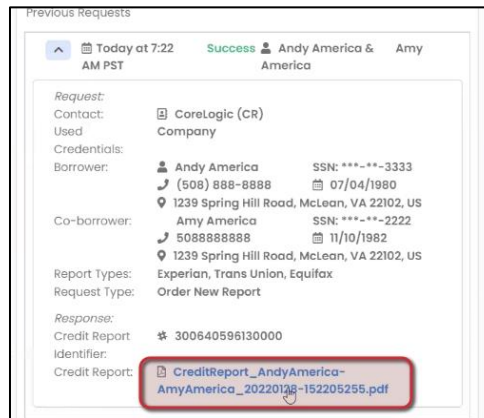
Previous Requests

Today at 7:22 AM PST Success Andy America & Amy America

Request:
Contact: CoreLogic (CR)
Used Credentials: Company
Borrower: Andy America SSN: ***-**-3333
(508) 888-8888 07/04/1980
1239 Spring Hill Road, McLean, VA 22102, US
Co-borrower: Amy America SSN: ***-**-2222
5088888888 11/10/1982
1239 Spring Hill Road, McLean, VA 22102, US
Report Types: Experian, Trans Union, Equifax
Request Type: Order New Report

Response:
Credit Report Identifier: 300640596130000
Credit Report: CreditReport_AndyAmerica-AmyAmerica_20220128-152205255.pdf